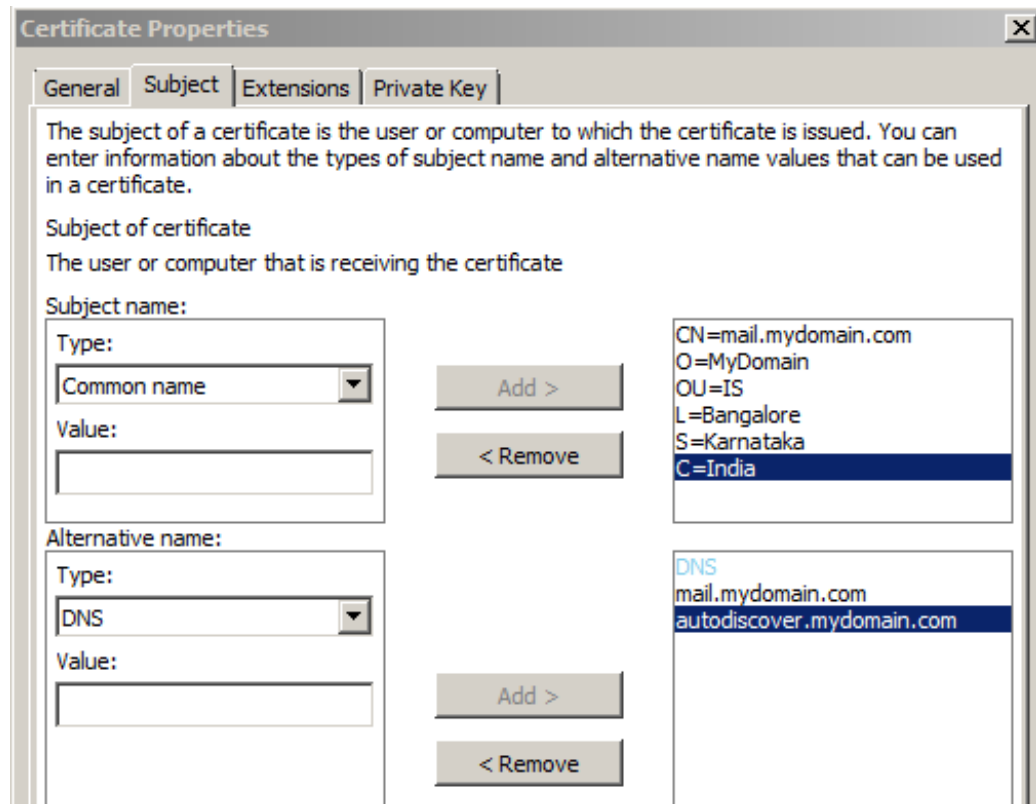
Certificate Properties

General | Subject | Extensions | Private Key

The subject of a certificate is the user or computer to which the certificate is issued. You can enter information about the types of subject name and alternative name values that can be used in a certificate.

Subject of certificate

The user or computer that is receiving the certificate

Subject name:

Type:

Common name

Value:

Add >

< Remove

CN=mail.mydomain.com
O=MyDomain
OU=IS
L=Bangalore
S=Karnataka
C=India

Alternative name:

Type:

DNS

Value:

Add >

< Remove

DNS
mail.mydomain.com
autodiscover.mydomain.com